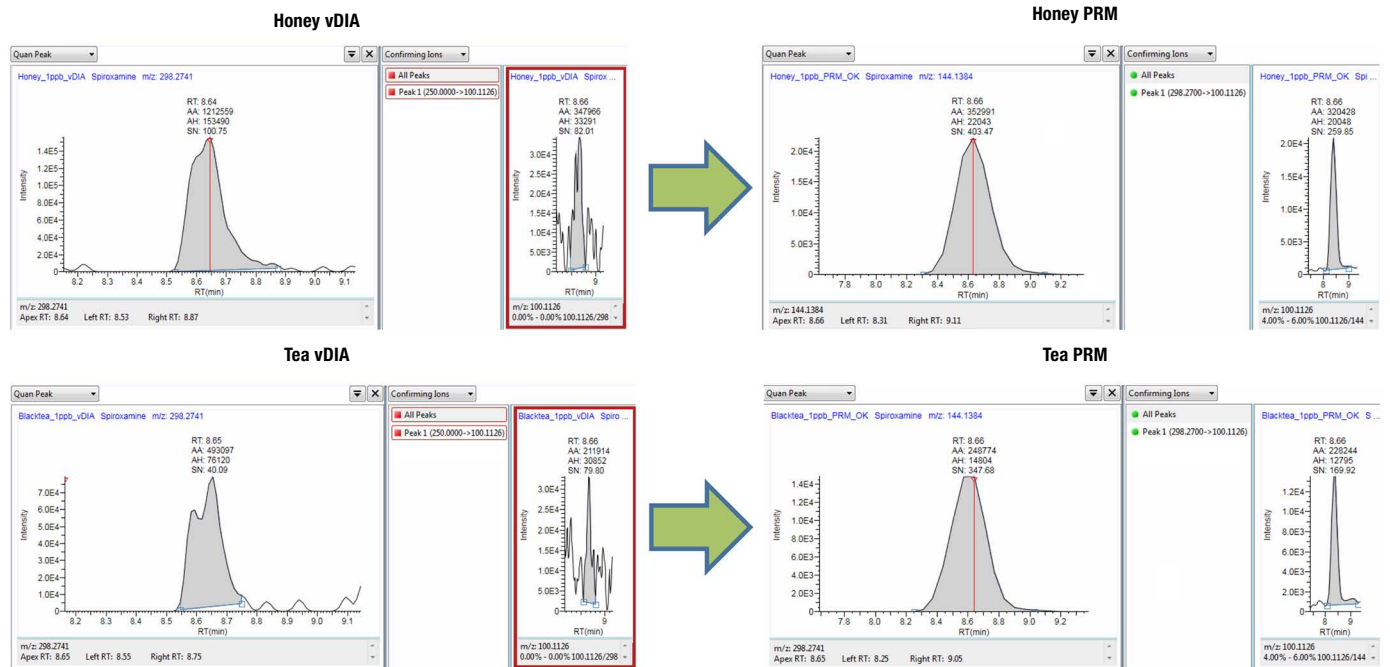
Honey vDIA

Quan Peak

Confirming Ions

Honey_1ppb_vDIA Spiroxamine m/z: 298.2741

RT: 8.64
AA: 1212559
AH: 153490
SN: 100.75

1.4E5
1.2E5
1.0E5
8.0E4
6.0E4
4.0E4
2.0E4
0

Intensity

8.2 8.3 8.4 8.5 8.6 8.7 8.8 8.9 9.0 9.1
RT(min)

m/z: 298.2741
Apex RT: 8.64 Left RT: 8.53 Right RT: 8.87

All Peaks
Peak 1 (250.0000->100.1126)

Honey_1ppb_vDIA Spirox ...

RT: 8.66
AA: 347966
AH: 33291
SN: 82.01

3.0E4
2.5E4
2.0E4
1.5E4
1.0E4
5.0E3
0

Intensity

9
RT(min)

m/z: 100.1126
0.00% - 0.00% 100.1126/298

Honey PRM

Quan Peak

Confirming Ions

Honey_1ppb_PRM_OK Spiroxamine m/z: 144.1384

RT: 8.66
AA: 352991
AH: 22043
SN: 403.47

2.0E4
1.5E4
1.0E4
5.0E3
0

Intensity

7.8 8.0 8.2 8.4 8.6 8.8 9.0 9.2
RT(min)

m/z: 144.1384
Apex RT: 8.66 Left RT: 8.31 Right RT: 9.11

All Peaks
Peak 1 (298.2700->100.1126)

Honey_1ppb_PRM_OK Spi...

RT: 8.66
AA: 320428
AH: 20048
SN: 259.85

2.0E4
1.5E4
1.0E4
5.0E3
0

Intensity

8 9
RT(min)

m/z: 100.1126
4.00% - 6.00% 100.1126/144

Tea vDIA

Quan Peak

Confirming Ions

Blacktea_1ppb_vDIA Spiroxamine m/z: 298.2741

RT: 8.65
AA: 493097
AH: 76120
SN: 40.09

7.0E4
6.0E4
5.0E4
4.0E4
3.0E4
2.0E4
1.0E4
0

Intensity

8.2 8.3 8.4 8.5 8.6 8.7 8.8 8.9 9.0 9.1
RT(min)

m/z: 298.2741
Apex RT: 8.65 Left RT: 8.55 Right RT: 8.75

All Peaks
Peak 1 (250.0000->100.1126)

Blacktea_1ppb_vDIA Spiro ...

RT: 8.66
AA: 211914
AH: 30852
SN: 79.80

3.0E4
2.5E4
2.0E4
1.5E4
1.0E4
5.0E3
0

Intensity

9
RT(min)

m/z: 100.1126
0.00% - 0.00% 100.1126/298

Tea PRM

Quan Peak

Confirming Ions

Blacktea_1ppb_PRM_OK Spiroxamine m/z: 144.1384

RT: 8.66
AA: 248774
AH: 14804
SN: 347.68

1.4E4
1.2E4
1.0E4
8.0E3
6.0E3
4.0E3
2.0E3
0

Intensity

7.8 8.0 8.2 8.4 8.6 8.8 9.0 9.2
RT(min)

m/z: 298.2741
Apex RT: 8.65 Left RT: 8.25 Right RT: 9.05

All Peaks
Peak 1 (298.2700->100.1126)

Blacktea_1ppb_PRM_OK S...

RT: 8.66
AA: 228244
AH: 12795
SN: 169.92

1.2E4
1.0E4
8.0E3
6.0E3
4.0E3
2.0E3
0

Intensity

8 9
RT(min)

m/z: 100.1126
4.00% - 6.00% 100.1126/144